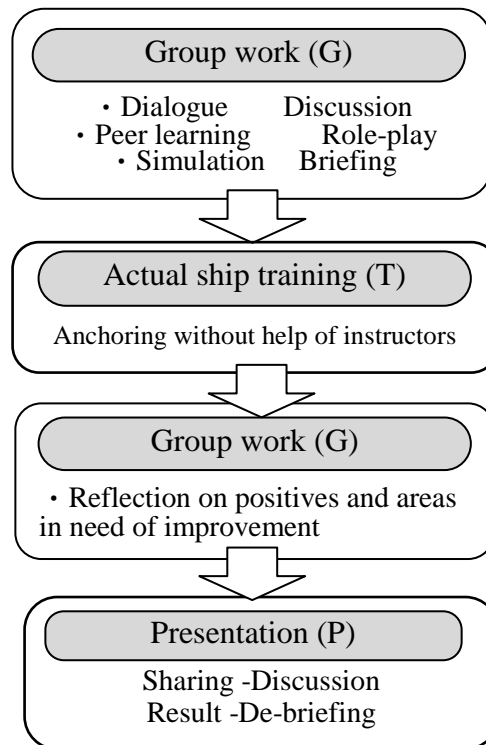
Group work (G)

・Dialogue Discussion
・Peer learning Role-play
・Simulation Briefing

Actual ship training (T)

Anchoring without help of instructors

Group work (G)

・Reflection on positives and areas in need of improvement

Presentation (P)

Sharing -Discussion
Result -De-briefing